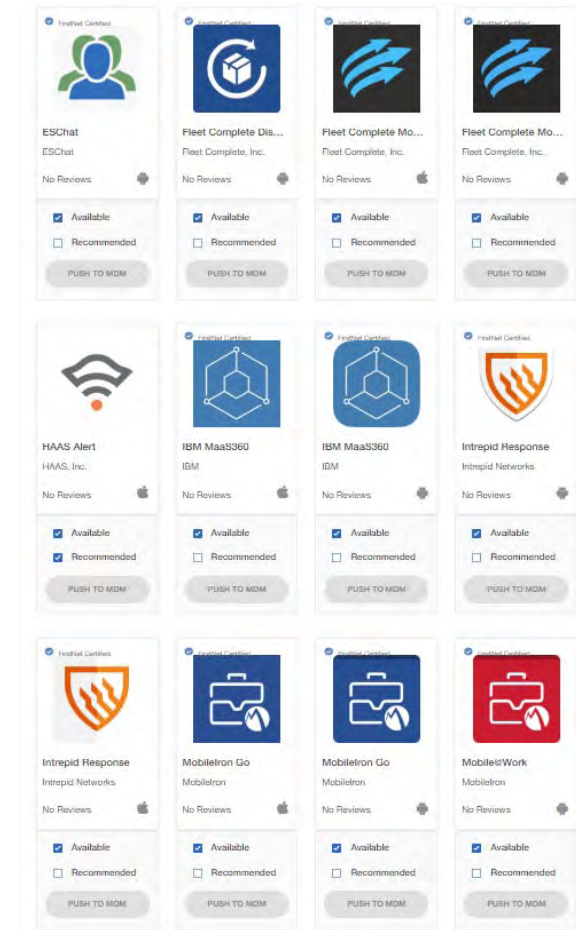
FirstNet Certified
ESChat
ESChat
No Reviews
Available
Recommended
PUSH TO MDM

FirstNet Certified
Fleet Complete Dis...
Fleet Complete, Inc.
No Reviews
Available
Recommended
PUSH TO MDM

FirstNet Certified
Fleet Complete Mo...
Fleet Complete, Inc.
No Reviews
Available
Recommended
PUSH TO MDM

FirstNet Certified
Fleet Complete Mo...
Fleet Complete, Inc.
No Reviews
Available
Recommended
PUSH TO MDM

HAAS Alert
HAAS, Inc.
No Reviews
Available
Recommended
PUSH TO MDM

FirstNet Certified
IBM MaaS360
IBM
No Reviews
Available
Recommended
PUSH TO MDM

FirstNet Certified
IBM MaaS360
IBM
No Reviews
Available
Recommended
PUSH TO MDM

FirstNet Certified
Intrepid Response
Intrepid Networks
No Reviews
Available
Recommended
PUSH TO MDM

FirstNet Certified
Intrepid Response
Intrepid Networks
No Reviews
Available
Recommended
PUSH TO MDM

FirstNet Certified
MobileIron Go
MobileIron
No Reviews
Available
Recommended
PUSH TO MDM

FirstNet Certified
MobileIron Go
MobileIron
No Reviews
Available
Recommended
PUSH TO MDM

FirstNet Certified
Mobile@Work
MobileIron
No Reviews
Available
Recommended
PUSH TO MDM